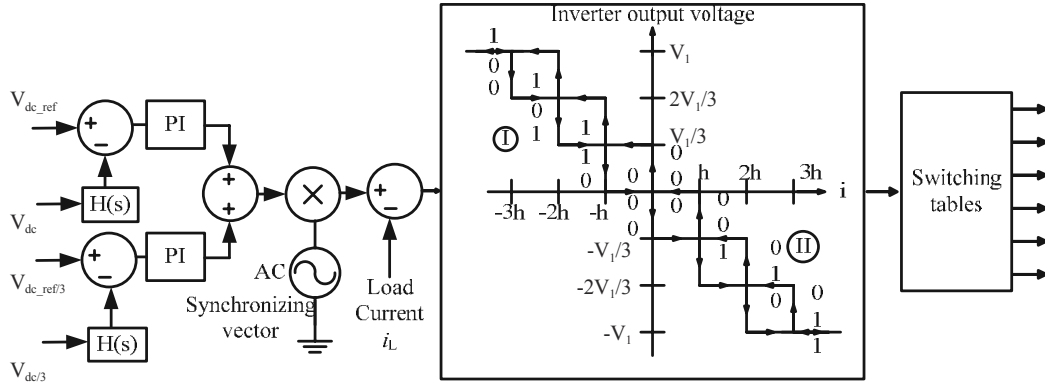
$V_{dc\_ref}$
+
−
PI
$V_{dc}$
H(s)
+
+
×
+
−
$V_{dc\_ref/3}$
+
−
PI
AC
Synchronizing vector
Load Current $i_L$
$V_{dc/3}$
H(s)

Inverter output voltage
1
0
0
1
0
1
1
1
0
I
$V_1$
$2V_1/3$
$V_1/3$
0
0
0
h
2h
3h
i
-3h
-2h
-h
0
0
0
$-V_1/3$
0
0
1
0
II
$-2V_1/3$
1
0
0
$-V_1$
1
1

Switching tables